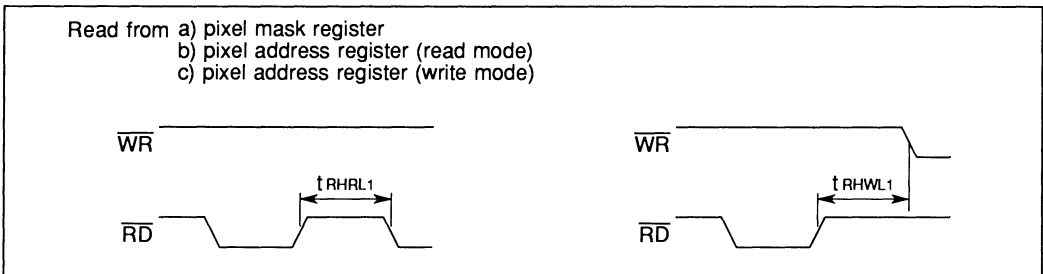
Read from a) pixel mask register
b) pixel address register (read mode)
c) pixel address register (write mode)

$\overline{WR}$

$t_{RHRL1}$

$\overline{RD}$

$\overline{WR}$

$t_{RHWL1}$

$\overline{RD}$